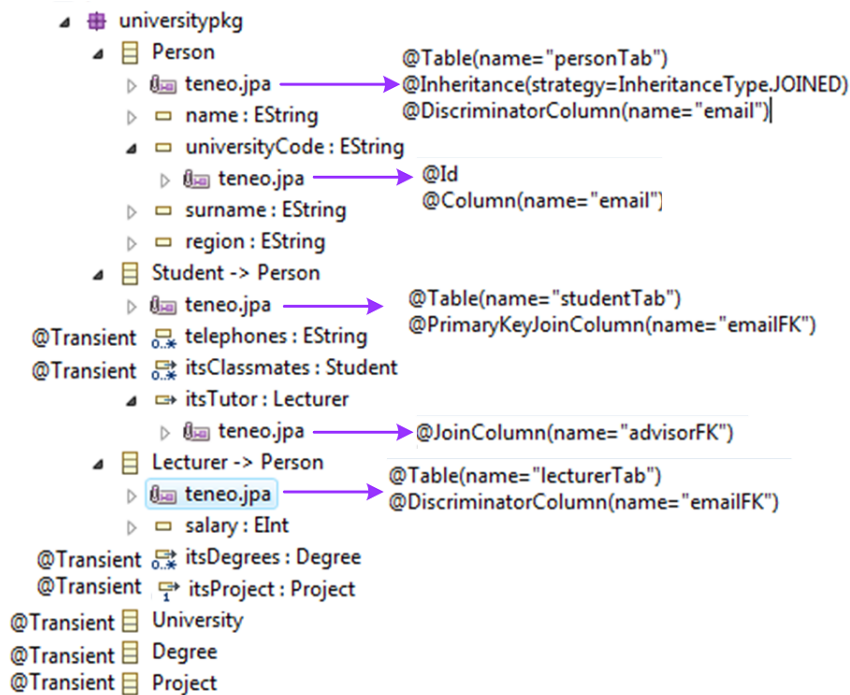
universitypkg
Person
teneo.jpa
@Table(name="personTab")
@Inheritance(strategy=InheritanceType.JOINED)
@DiscriminatorColumn(name="email")
name : EString
universityCode : EString
teneo.jpa
@Id
@Column(name="email")
surname : EString
region : EString
Student -> Person
teneo.jpa
@Table(name="studentTab")
@PrimaryKeyJoinColumn(name="emailFK")
@Transient telephones : EString
@Transient itsClassmates : Student
itsTutor : Lecturer
teneo.jpa
@JoinColumn(name="advisorFK")
Lecturer -> Person
teneo.jpa
@Table(name="lecturerTab")
@DiscriminatorColumn(name="emailFK")
salary : EInt
@Transient itsDegrees : Degree
@Transient itsProject : Project
@Transient University
@Transient Degree
@Transient Project